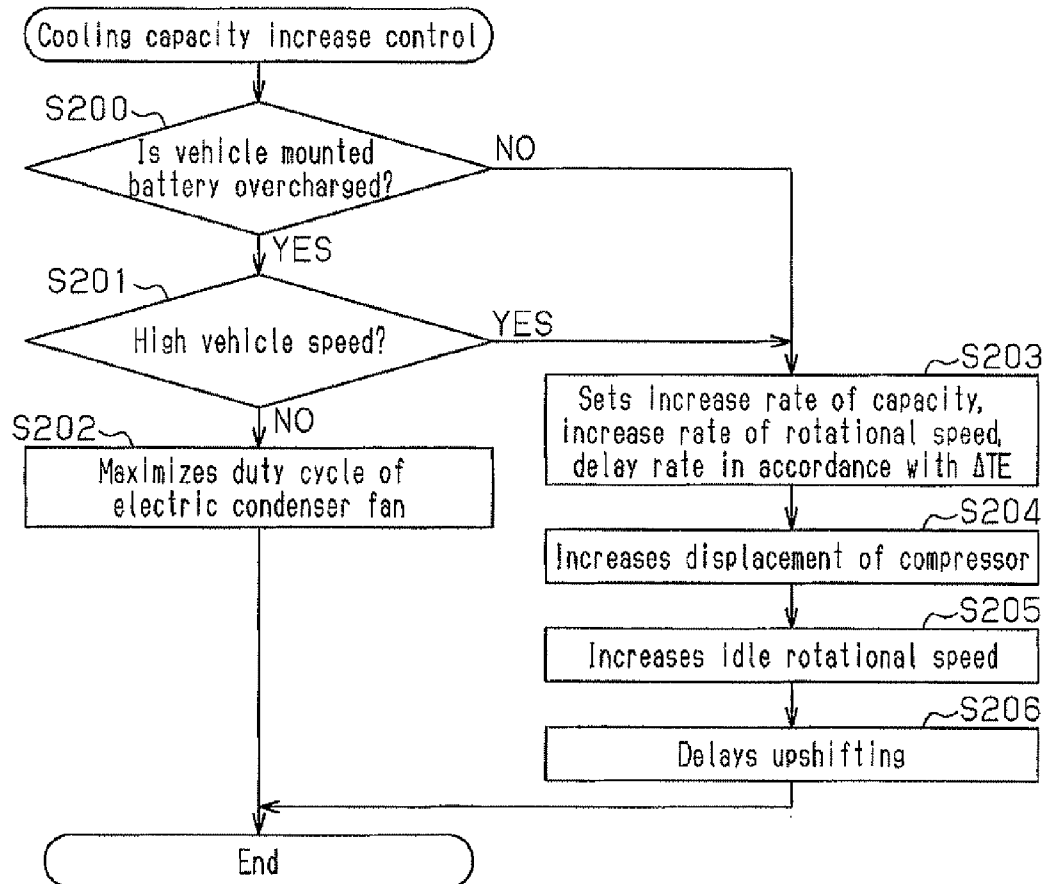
Cooling capacity increase control

S200

Is vehicle mounted battery overcharged?

NO

YES

S201

High vehicle speed?

YES

NO

S202

Maximizes duty cycle of electric condenser fan

S203

Sets increase rate of capacity, increase rate of rotational speed, delay rate in accordance with ΔTE

S204

Increases displacement of compressor

S205

Increases idle rotational speed

S206

Delays upshifting

End